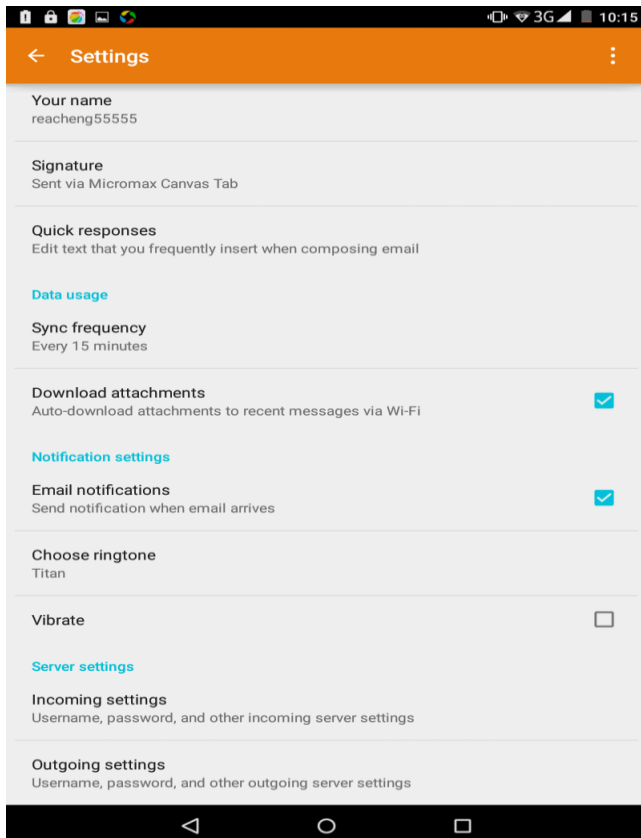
3G 10:15

Settings

Your name
reacheng55555

Signature
Sent via Micromax Canvas Tab

Quick responses
Edit text that you frequently insert when composing email

Data usage

Sync frequency
Every 15 minutes

Download attachments
Auto-download attachments to recent messages via Wi-Fi

Notification settings

Email notifications
Send notification when email arrives

Choose ringtone
Titan

Vibrate

Server settings

Incoming settings
Username, password, and other incoming server settings

Outgoing settings
Username, password, and other outgoing server settings